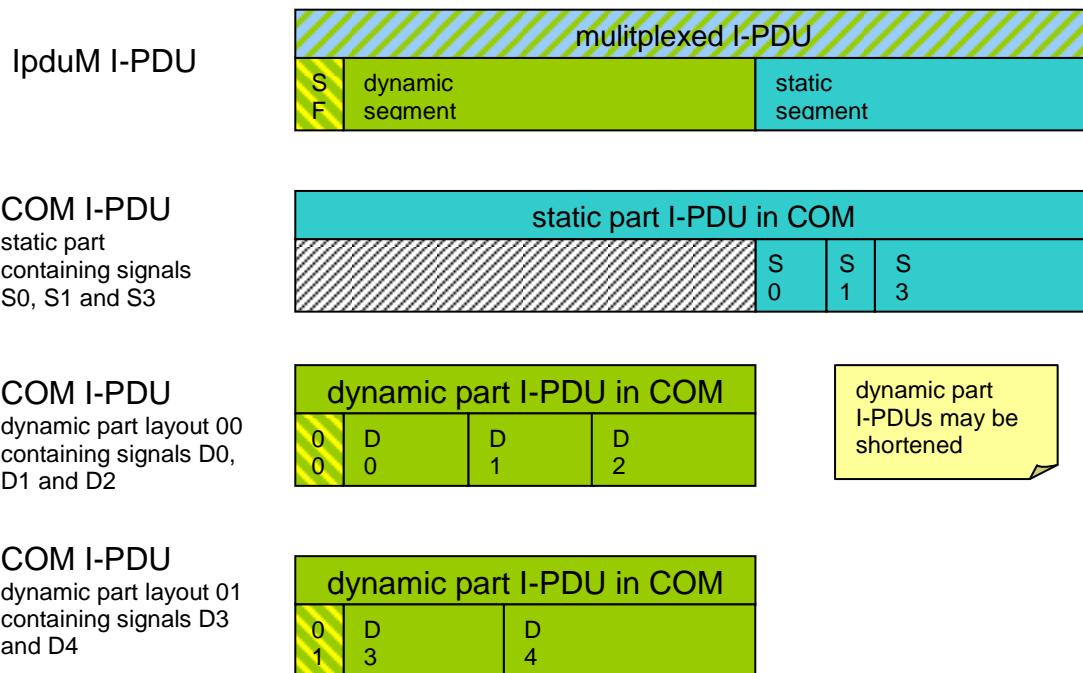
IpduM I-PDU

mulitplexed I-PDU

S F | dynamic segment | static segment

COM I-PDU
static part containing signals S0, S1 and S3

static part I-PDU in COM

S 0 | S 1 | S 3

COM I-PDU
dynamic part layout 00 containing signals D0, D1 and D2

dynamic part I-PDU in COM

0 0 | D 0 | D 1 | D 2

dynamic part I-PDUs may be shortened

COM I-PDU
dynamic part layout 01 containing signals D3 and D4

dynamic part I-PDU in COM

0 1 | D 3 | D 4